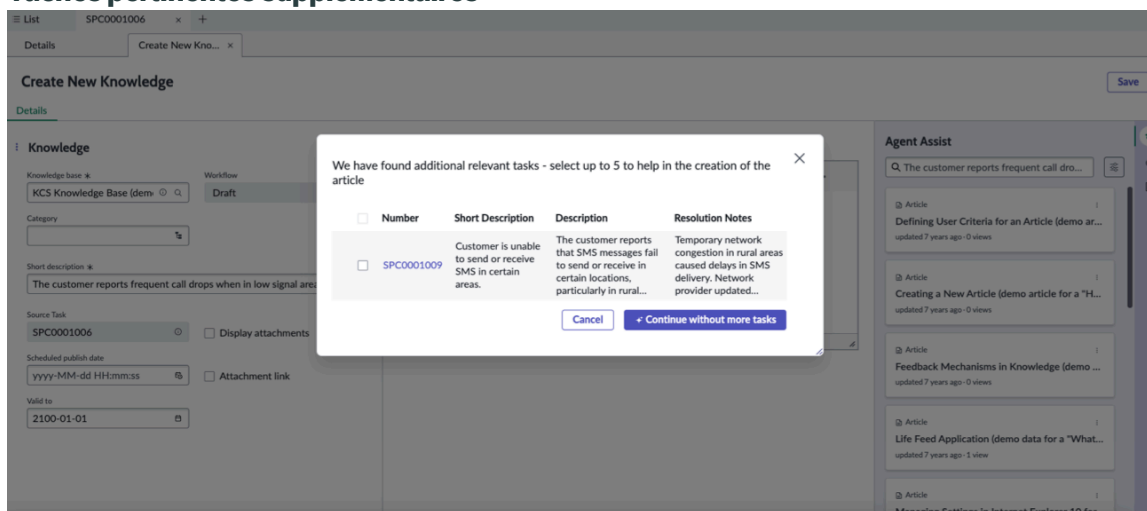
Tâches pertinentes supplémentaires

≡ List SPC0001006 × +

Details Create New Kno... ×

Create New Knowledge

Save

Details

Knowledge

Knowledge base * KCS Knowledge Base (dem

Workflow Draft

Category

Short description * The customer reports frequent call drops when in low signal area

Source Task SPC0001006

Display attachments

Scheduled publish date yyyy-MM-dd HH:mm:ss

Attachment link

Valid to 2100-01-01

We have found additional relevant tasks - select up to 5 to help in the creation of the article

| | Number | Short Description | Description | Resolution Notes |
|---|---|---|---|---|
| ☐ | SPC0001009 | Customer is unable to send or receive SMS in certain areas. | The customer reports that SMS messages fail to send or receive in certain locations, particularly in rural... | Temporary network congestion in rural areas caused delays in SMS delivery. Network provider updated... |

Cancel + Continue without more tasks

Agent Assist

The customer reports frequent call dro...

Article
Defining User Criteria for an Article (demo ar...
updated 7 years ago · 0 views

Article
Creating a New Article (demo article for a "H...
updated 7 years ago · 0 views

Article
Feedback Mechanisms in Knowledge (demo ...
updated 7 years ago · 0 views

Article
Life Feed Application (demo data for a "What...
updated 7 years ago · 1 view

Article
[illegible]